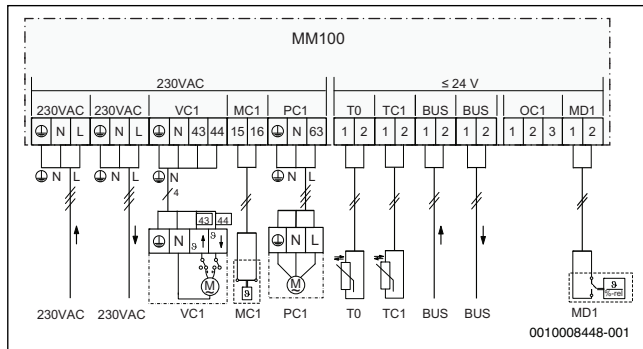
MM100

230VAC

≤ 24 V

230VAC N L 230VAC N L VC1 N 43 44 MC1 15 16 PC1 N 63 T0 1 2 TC1 1 2 BUS 1 2 BUS 1 2 OC1 1 2 3 MD1 1 2

N L

N L

N

4

43 44

N

N L

M

M

230VAC 230VAC VC1 MC1 PC1 T0 TC1 BUS BUS MD1

0010008448-001